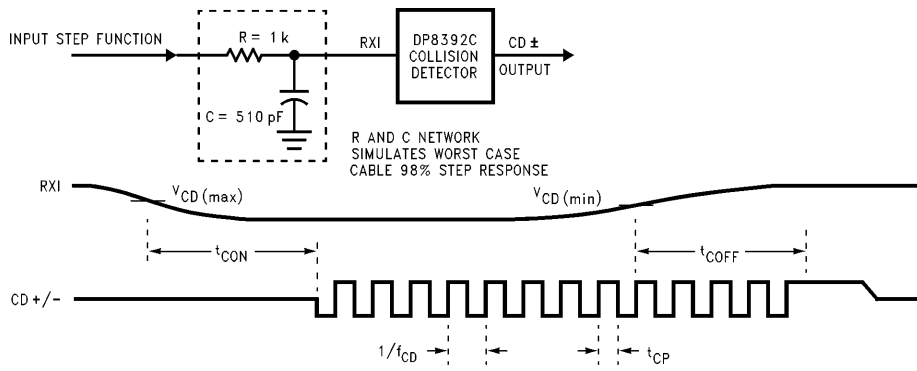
INPUT STEP FUNCTION

R = 1 k

C = 510 pF

RXI

DP8392C COLLISION DETECTOR

CD ±

OUTPUT

R AND C NETWORK SIMULATES WORST CASE CABLE 98% STEP RESPONSE

RXI

$V_{CD(max)}$

$V_{CD(min)}$

$t_{CON}$

$t_{COFF}$

CD +/-

$1/f_{CD}$

$t_{CP}$